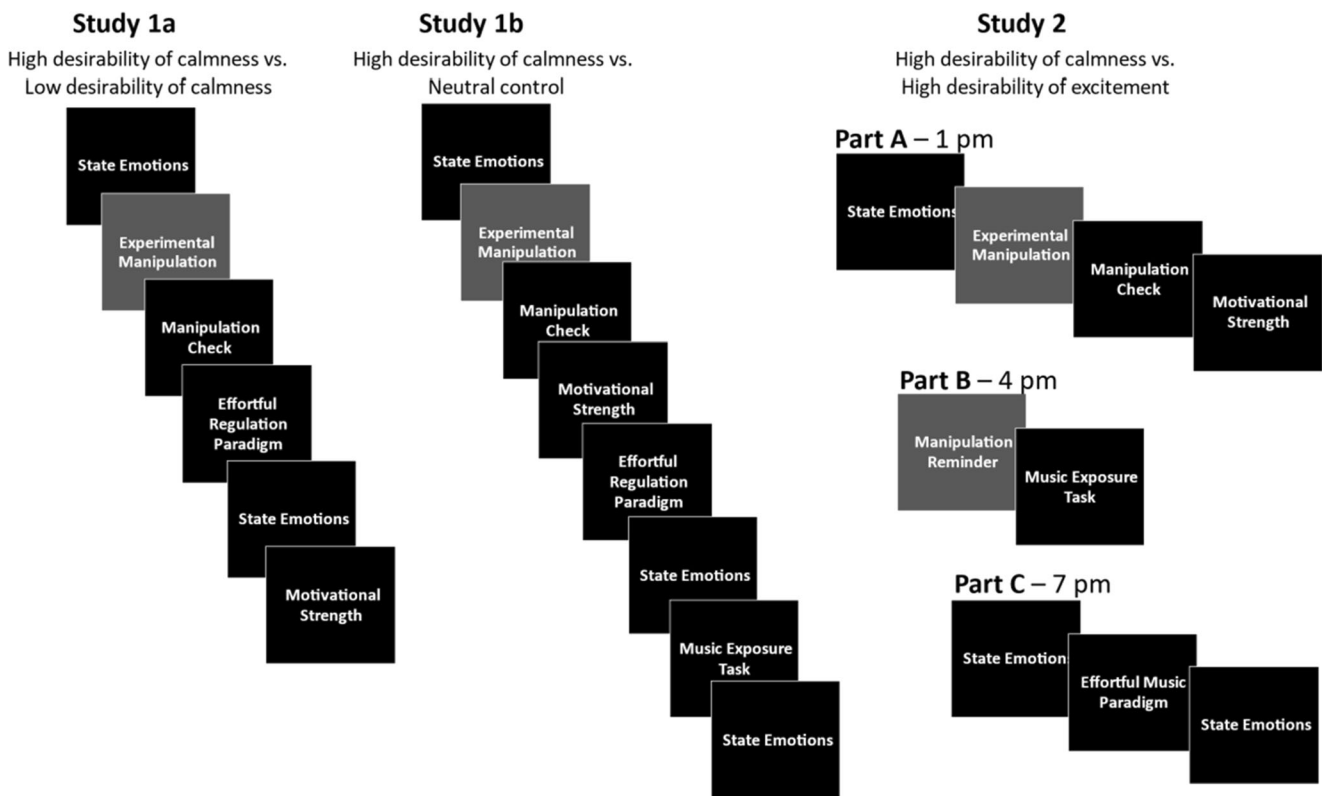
Study 1a

High desirability of calmness vs. Low desirability of calmness

State Emotions

Experimental Manipulation

Manipulation Check

Effortful Regulation Paradigm

State Emotions

Motivational Strength

Study 1b

High desirability of calmness vs. Neutral control

State Emotions

Experimental Manipulation

Manipulation Check

Motivational Strength

Effortful Regulation Paradigm

State Emotions

Music Exposure Task

State Emotions

Study 2

High desirability of calmness vs. High desirability of excitement

Part A – 1 pm

State Emotions

Experimental Manipulation

Manipulation Check

Motivational Strength

Part B – 4 pm

Manipulation Reminder

Music Exposure Task

Part C – 7 pm

State Emotions

Effortful Music Paradigm

State Emotions